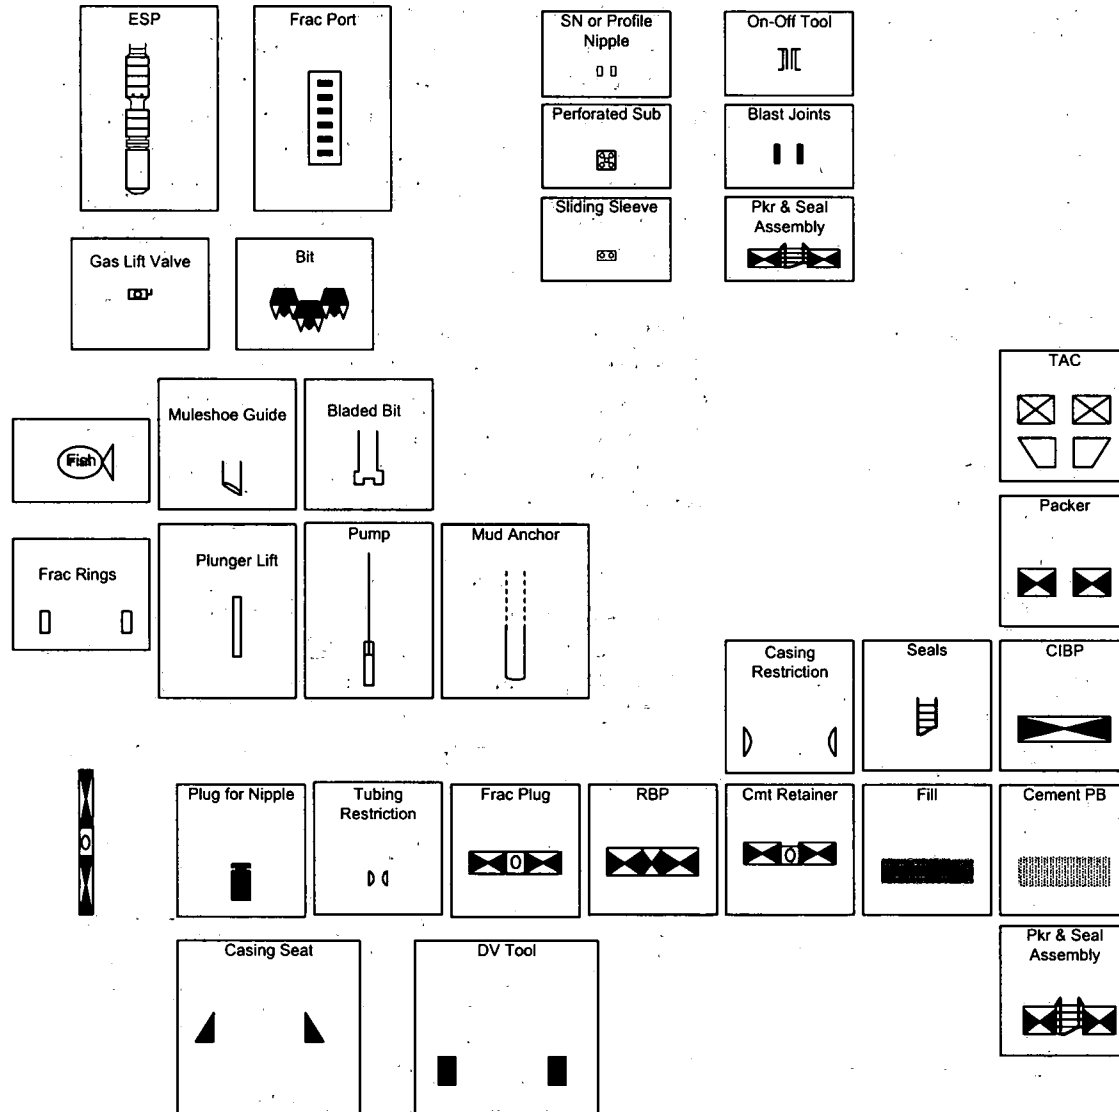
ESP

Frac Port

SN or Profile Nipple

On-Off Tool

Perforated Sub

Blast Joints

Sliding Sleeve

Pkr & Seal Assembly

Gas Lift Valve

Bit

TAC

Fish

Muleshoe Guide

Bladed Bit

Packer

Frac Rings

Plunger Lift

Pump

Mud Anchor

Casing Restriction

Seals

CIBP

0

Plug for Nipple

Tubing Restriction

Frac Plug

0

RBP

Cmt Retainer

0

Fill

Cement PB

Pkr & Seal Assembly

Casing Seat

DV Tool